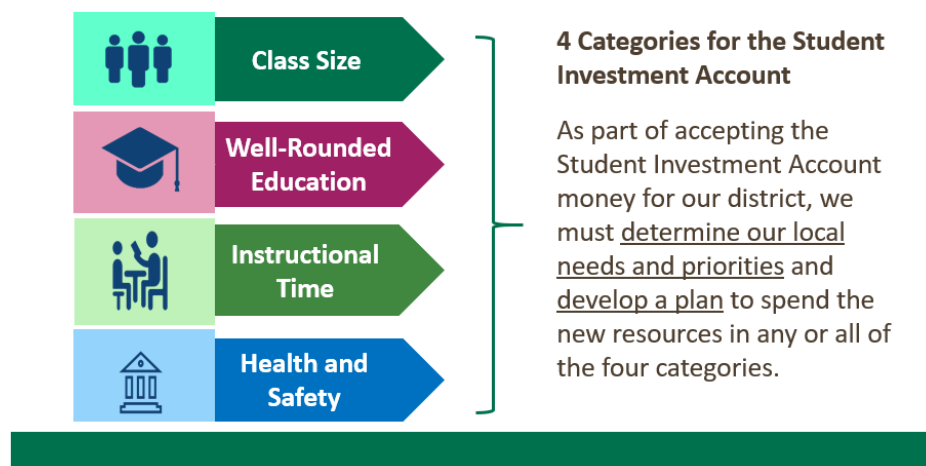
Class Size

Well-Rounded Education

Instructional Time

Health and Safety

4 Categories for the Student Investment Account

As part of accepting the Student Investment Account money for our district, we must determine our local needs and priorities and develop a plan to spend the new resources in any or all of the four categories.